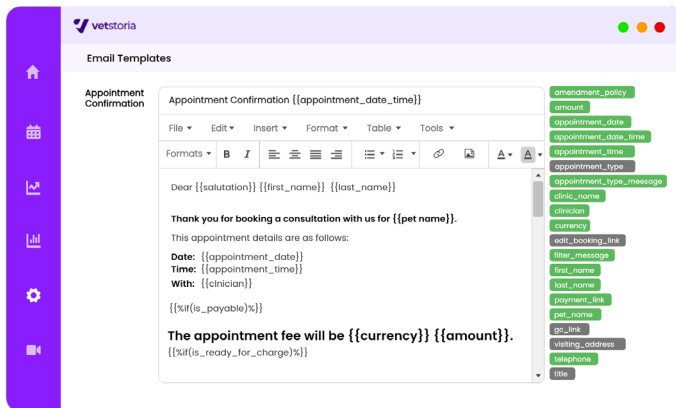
vetstoria

Email Templates

Appointment Confirmation

Appointment Confirmation {{appointment_date_time}}

File ▾ Edit ▾ Insert ▾ Format ▾ Table ▾ Tools ▾

Formats ▾ B I

Dear {{salutation}} {{first_name}} {{last_name}}

Thank you for booking a consultation with us for {{pet name}}.

This appointment details are as follows:

Date: {{appointment_date}}
Time: {{appointment_time}}
With: {{clinician}}

{{%if(is_payable)%}}

The appointment fee will be {{currency}} {{amount}}.

{{%if(is_ready_for_charge)%}}

amendment_policy
amount
appointment_date
appointment_date_time
appointment_time
appointment_type
appointment_type_message
clinic_name
clinician
currency
edit_booking_link
filter_message
first_name
last_name
payment_link
pet_name
gc_link
visiting_address
telephone
title